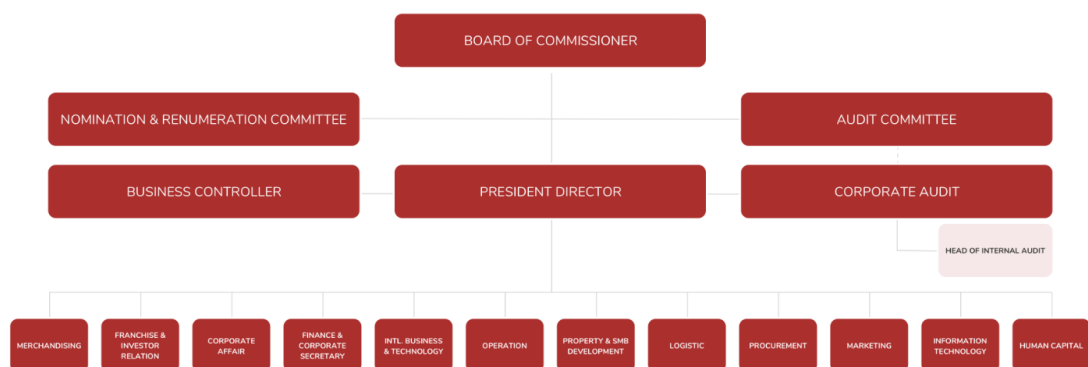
BOARD OF COMMISSIONER

NOMINATION & RENUMERATION COMMITTEE

AUDIT COMMITTEE

BUSINESS CONTROLLER

PRESIDENT DIRECTOR

CORPORATE AUDIT

HEAD OF INTERNAL AUDIT

MERCHANDISING

FRANCHISE & INVESTOR RELATION

CORPORATE AFFAIR

FINANCE & CORPORATE SECRETARY

INTL. BUSINESS & TECHNOLOGY

OPERATION

PROPERTY & SMB DEVELOPMENT

LOGISTIC

PROCUREMENT

MARKETING

INFORMATION TECHNOLOGY

HUMAN CAPITAL